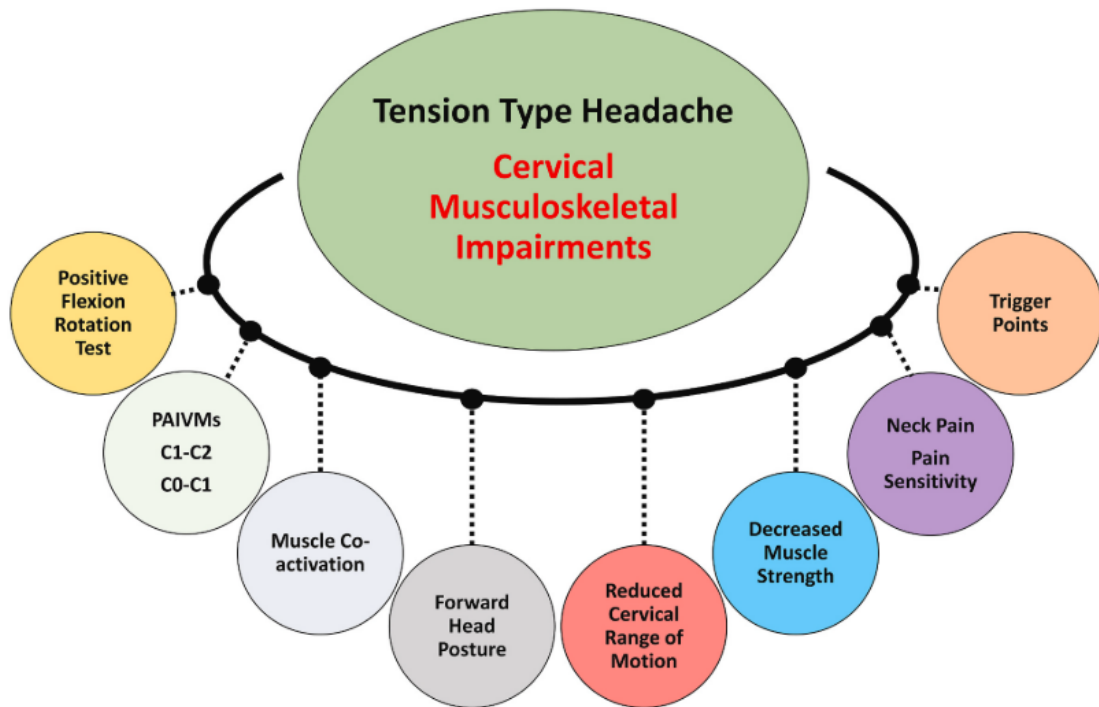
Tension Type Headache

Cervical Musculoskeletal Impairments

Positive Flexion Rotation Test

PAIVMs
C1-C2
C0-C1

Muscle Co-activation

Forward Head Posture

Reduced Cervical Range of Motion

Decreased Muscle Strength

Neck Pain
Pain Sensitivity

Trigger Points